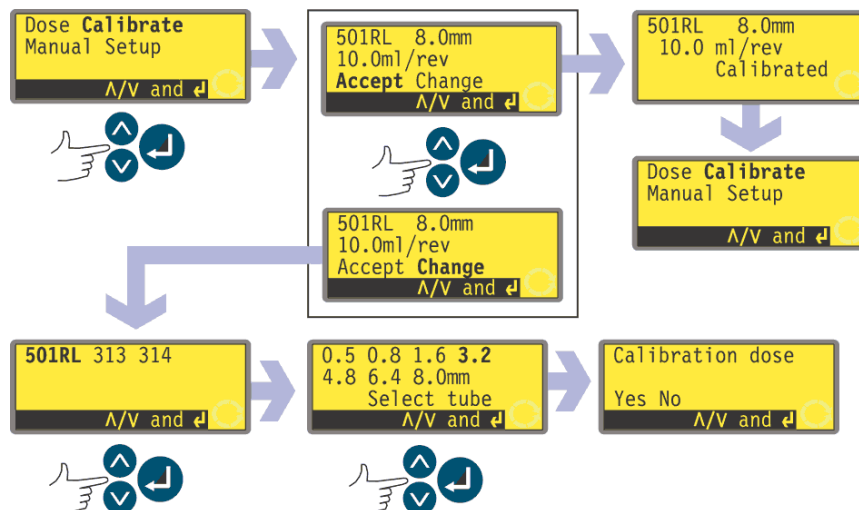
Dose **Calibrate**
Manual Setup
Λ/V and ↵

501RL 8.0mm
10.0ml/rev
**Accept** Change
Λ/V and ↵

501RL 8.0mm
10.0 ml/rev
Calibrated

Dose **Calibrate**
Manual Setup
Λ/V and ↵

501RL 8.0mm
10.0ml/rev
Accept **Change**
Λ/V and ↵

**501RL** 313 314
Λ/V and ↵

0.5 0.8 1.6 **3.2**
4.8 6.4 8.0mm
Select tube
Λ/V and ↵

Calibration dose

Yes No
Λ/V and ↵